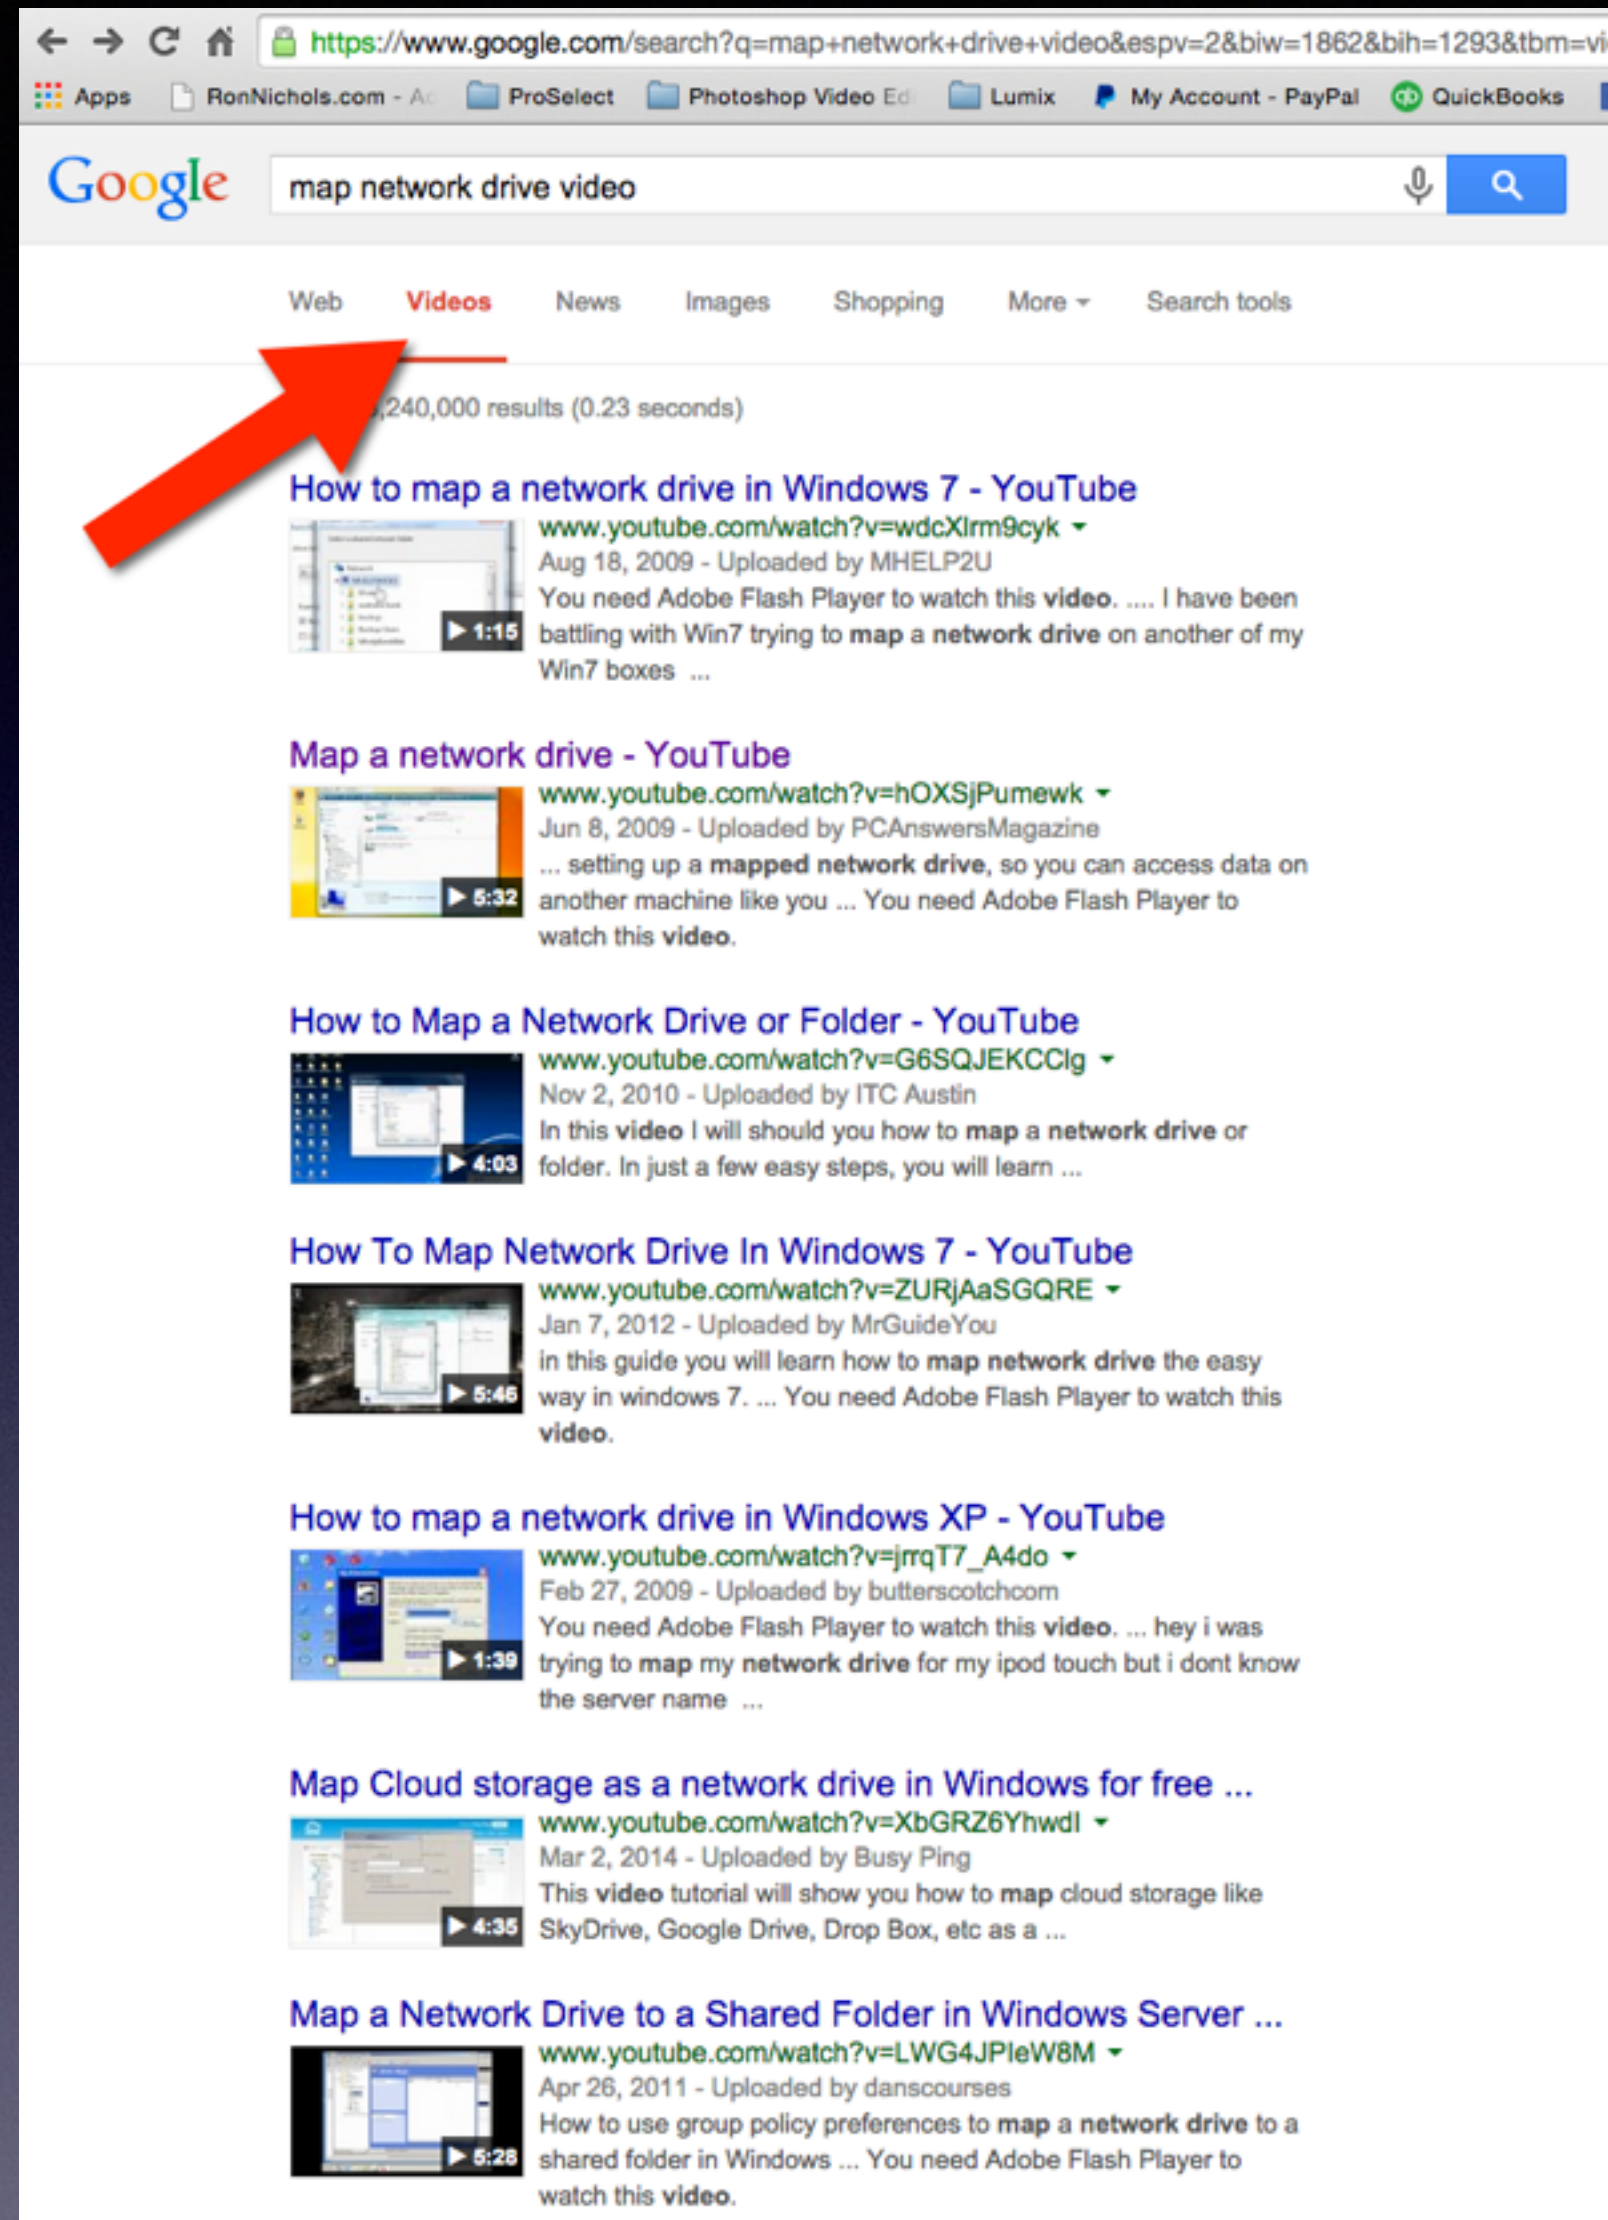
https://www.google.com/search?q=map+network+drive+video&espv=2&biw=1862&bih=1293&tbm=vi

Apps RonNichols.com - A ProSelect Photoshop Video Ed Lumix My Account - PayPal QuickBooks

Google

map network drive video

Web Videos News Images Shopping More Search tools

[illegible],240,000 results (0.23 seconds)

How to map a network drive in Windows 7 - YouTube
www.youtube.com/watch?v=wdcXlrm9cyk
1:15
Aug 18, 2009 - Uploaded by MHELP2U
You need Adobe Flash Player to watch this video. .... I have been battling with Win7 trying to map a network drive on another of my Win7 boxes ...

Map a network drive - YouTube
www.youtube.com/watch?v=hOXSjPumewk
5:32
Jun 8, 2009 - Uploaded by PCAnswersMagazine
... setting up a mapped network drive, so you can access data on another machine like you ... You need Adobe Flash Player to watch this video.

How to Map a Network Drive or Folder - YouTube
www.youtube.com/watch?v=G6SQJEKCClg
4:03
Nov 2, 2010 - Uploaded by ITC Austin
In this video I will should you how to map a network drive or folder. In just a few easy steps, you will learn ...

How To Map Network Drive In Windows 7 - YouTube
www.youtube.com/watch?v=ZURjAaSGQRE
5:46
Jan 7, 2012 - Uploaded by MrGuideYou
in this guide you will learn how to map network drive the easy way in windows 7. ... You need Adobe Flash Player to watch this video.

How to map a network drive in Windows XP - YouTube
www.youtube.com/watch?v=jrrqT7_A4do
1:39
Feb 27, 2009 - Uploaded by butterscotchcom
You need Adobe Flash Player to watch this video. ... hey i was trying to map my network drive for my ipod touch but i dont know the server name ...

Map Cloud storage as a network drive in Windows for free ...
www.youtube.com/watch?v=XbGRZ6Yhwdl
4:35
Mar 2, 2014 - Uploaded by Busy Ping
This video tutorial will show you how to map cloud storage like SkyDrive, Google Drive, Drop Box, etc as a ...

Map a Network Drive to a Shared Folder in Windows Server ...
www.youtube.com/watch?v=LWG4JPleW8M
5:28
Apr 26, 2011 - Uploaded by danscourses
How to use group policy preferences to map a network drive to a shared folder in Windows ... You need Adobe Flash Player to watch this video.